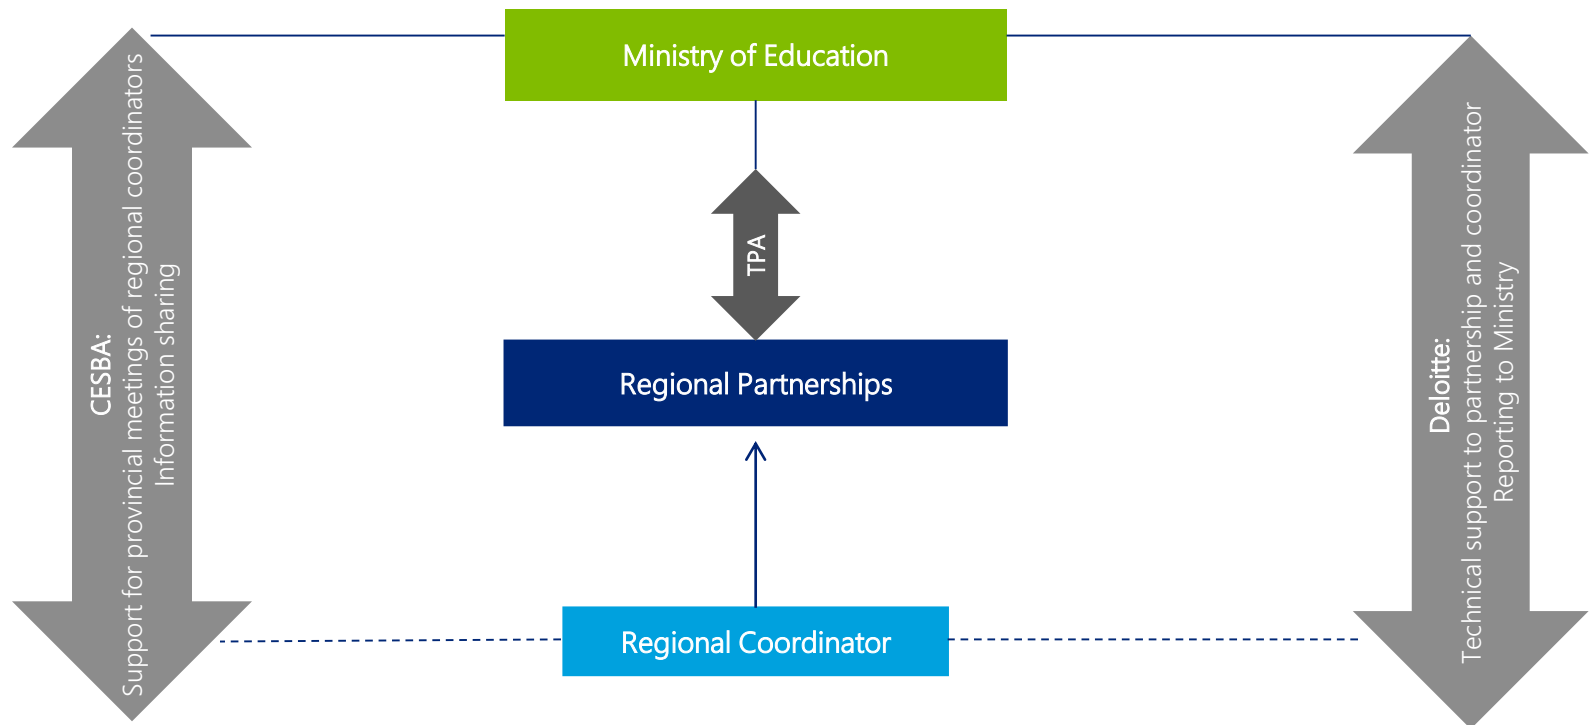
CESBA:
Support for provincial meetings of regional coordinators
Information sharing

Ministry of Education

TPA

Regional Partnerships

Regional Coordinator

Deloitte:
Technical support to partnership and coordinator
Reporting to Ministry